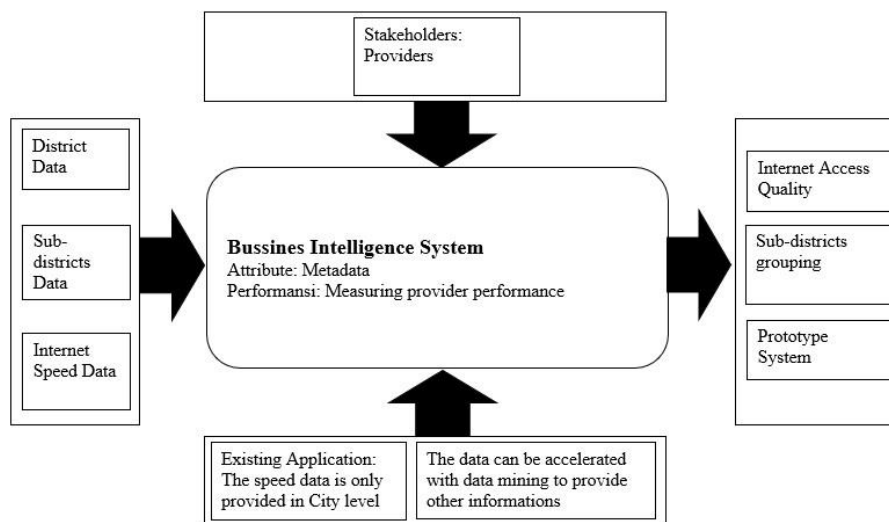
Stakeholders: Providers

District Data

Sub-districts Data

Internet Speed Data

**Bussines Intelligence System**
Attribute: Metadata
Performansi: Measuring provider performance

Internet Access Quality

Sub-districts grouping

Prototype System

Existing Application: The speed data is only provided in City level

The data can be accelerated with data mining to provide other informations